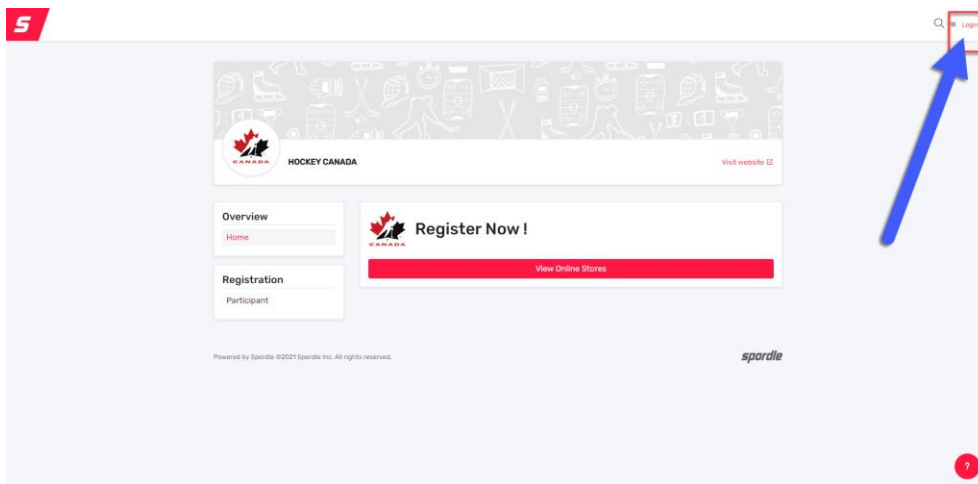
S

Login

CANADA

HOCKEY CANADA

Visit website

Overview

Home

Registration

Participant

CANADA

Register Now !

View Online Stores

Powered by Spordle ©2021 Spordle Inc. All rights reserved.

spordle

?